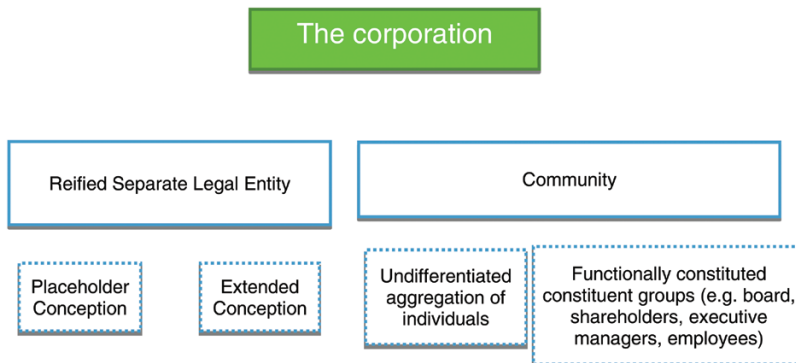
The corporation

Reified Separate Legal Entity

Community

Placeholder Conception

Extended Conception

Undifferentiated aggregation of individuals

Functionally constituted constituent groups (e.g. board, shareholders, executive managers, employees)